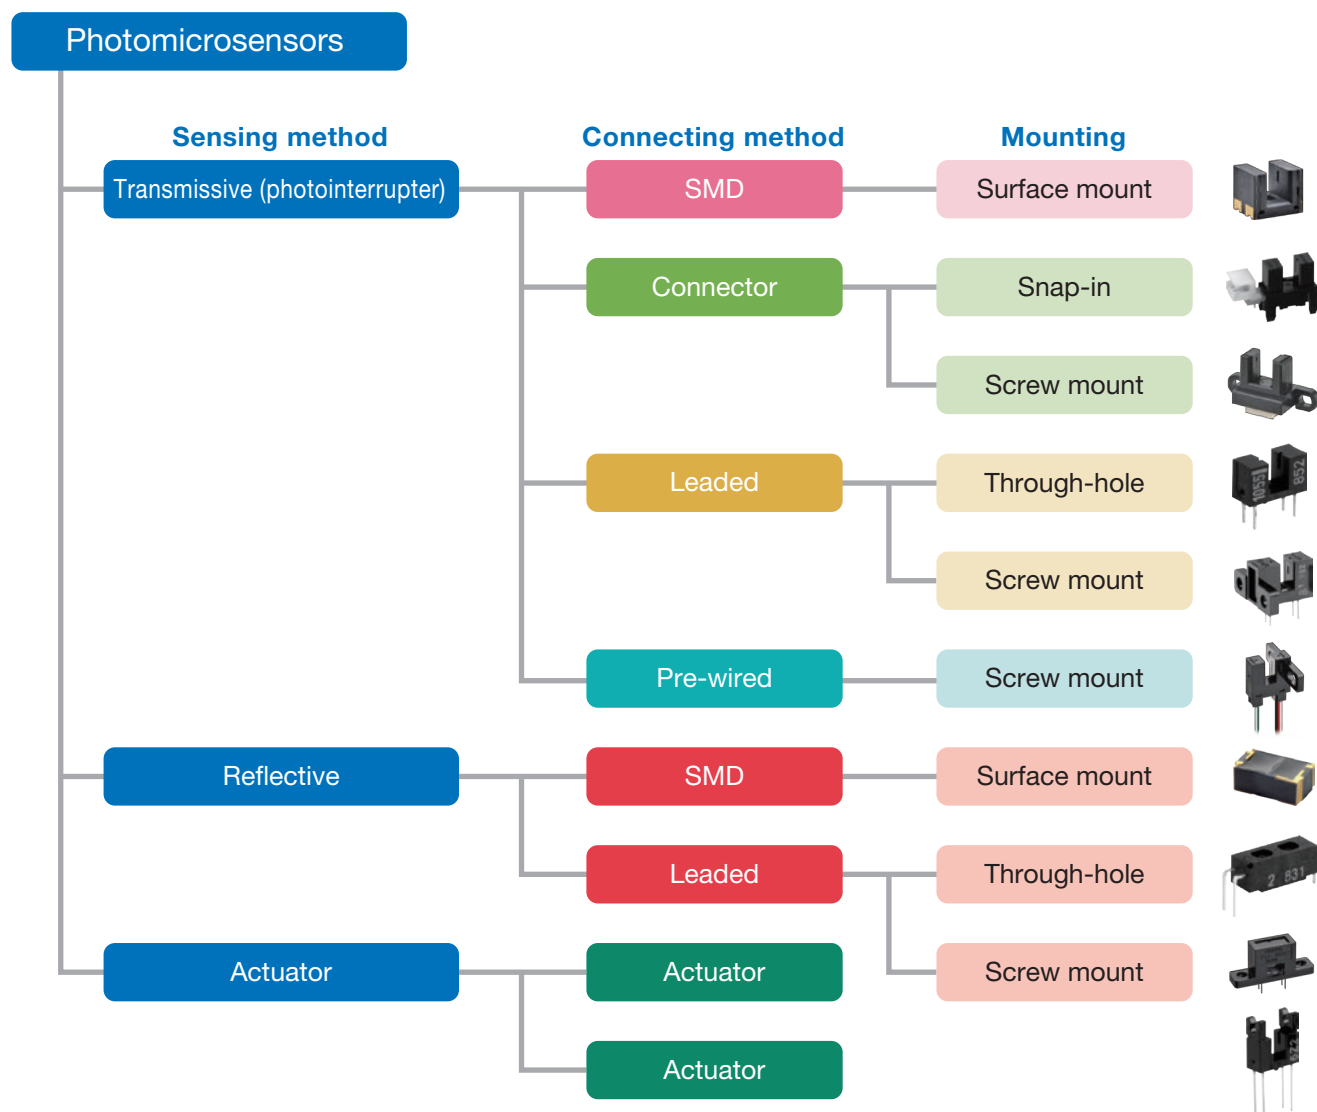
Photomicrosensors

Sensing method

Connecting method

Mounting

Transmissive (photointerrupter)

SMD

Surface mount

Connector

Snap-in

Screw mount

Leaded

Through-hole

Screw mount

Pre-wired

Screw mount

Reflective

SMD

Surface mount

Leaded

Through-hole

Screw mount

Actuator

Actuator

Actuator